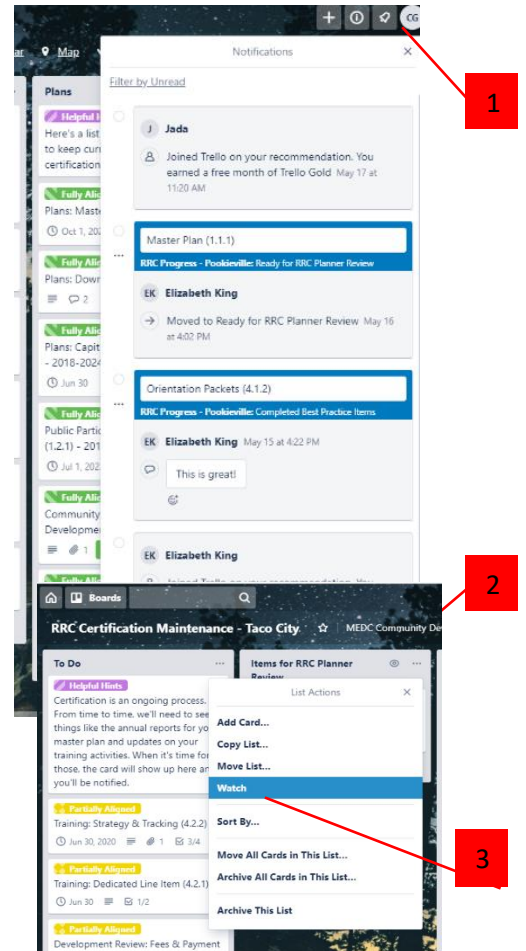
CG

ar Map

1

Plans

Helpful H

Here's a list to keep cur certification

Fully Alig

Plans: Maste

Oct 1, 202

Fully Alig

Plans: Down

2

Fully Alig

Plans: Capit - 2018-2024

Jun 30

Fully Alig

Public Partic (1.2.1) - 201

Jul 1, 202

Fully Alig

Community Developme

1

Notifications

Filter by Unread

J Jada

Joined Trello on your recommendation. You earned a free month of Trello Gold May 17 at 11:20 AM

Master Plan (1.1.1)

RRC Progress - Pookieville: Ready for RRC Planner Review

EK Elizabeth King

Moved to Ready for RRC Planner Review May 16 at 4:02 PM

Orientation Packets (4.1.2)

RRC Progress - Pookieville: Completed Best Practice Items

EK Elizabeth King May 15 at 4:22 PM

This is great!

EK Elizabeth King

2

Boards

RRC Certification Maintenance - Taco City

MEDC Community De

To Do

Helpful Hints

Certification is an ongoing process. From time to time, we'll need to see things like the annual reports for yo master plan and updates on your training activities. When it's time for those, the card will show up here an you'll be notified.

Partially Aligned

Training: Strategy & Tracking (4.2.2)

Jun 30, 2020 1 3/4

Partially Aligned

Training: Dedicated Line Item (4.2.1)

Jun 30 1/2

Partially Aligned

Development Review: Fees & Payment

Items for RRC Planner Review

List Actions

Add Card...

Copy List...

Move List...

Watch

Sort By...

Move All Cards in This List...

Archive All Cards in This List...

Archive This List

3